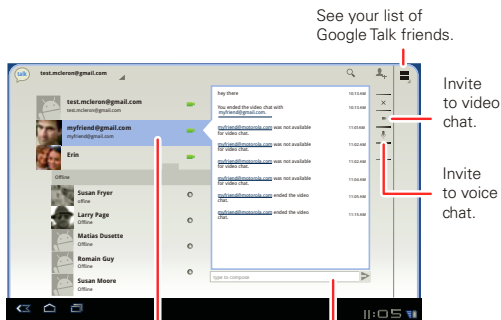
See your list of Google Talk friends.

Invite to video chat.

Invite to voice chat.

talk test.mcleron@gmail.com

test.mcleron@gmail.com
test.mcleron@gmail.com

myfriend@gmail.com
myfriend@gmail.com

Erin

Offline

Susan Fryer
offline

Larry Page
Offline

Matias Dusette
Offline

Romain Guy
Offline

Susan Moore
Offline

hey there 10:15 AM

You ended the video chat with myfriend@gmail.com. 10:15 AM

myfriend@motorola.com was not available for video chat. 11:03 AM

myfriend@motorola.com was not available for video chat. 11:03 AM

myfriend@motorola.com was not available for video chat. 11:03 AM

myfriend@motorola.com was not available for video chat. 11:04 AM

myfriend@motorola.com ended the video chat. 11:04 AM

myfriend@motorola.com ended the video chat. 11:15 AM

Type to compose

11:05